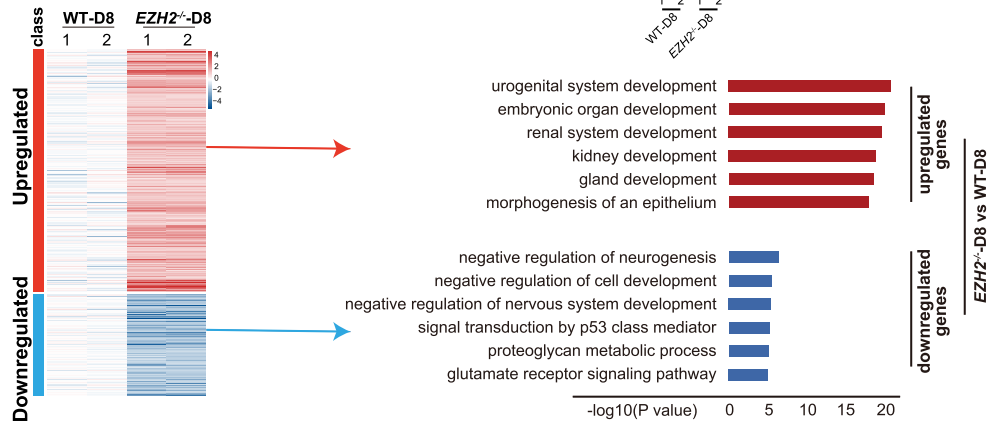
class
WT-D8
1 2
$EZH2^{-/-}$-D8
1 2
4
2
0
−2
−4
Upregulated
Downregulated
WT-D8
$EZH2^{-/-}$-D8
urogenital system development
embryonic organ development
renal system development
kidney development
gland development
morphogenesis of an epithelium
upregulated genes
negative regulation of neurogenesis
negative regulation of cell development
negative regulation of nervous system development
signal transduction by p53 class mediator
proteoglycan metabolic process
glutamate receptor signaling pathway
downregulated genes
$EZH2^{-/-}$-D8 vs WT-D8
-log10(P value) 0 5 10 15 20